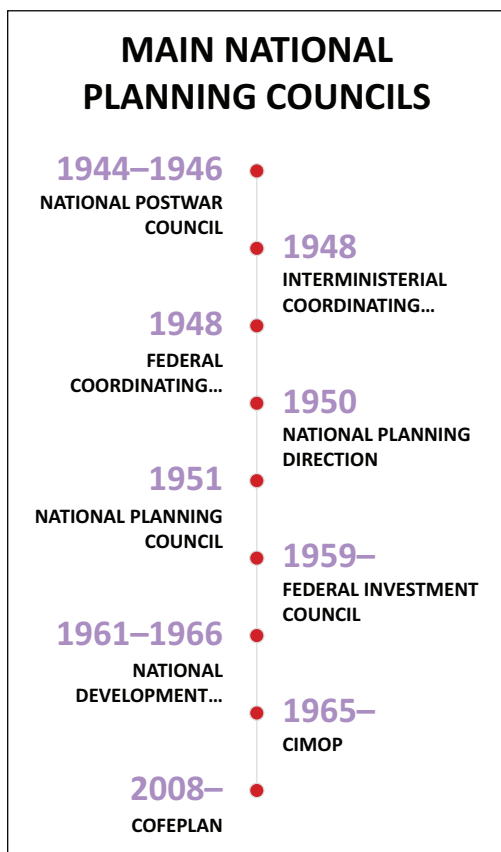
MAIN NATIONAL PLANNING COUNCILS

1944–1946
NATIONAL POSTWAR COUNCIL

1948
INTERMINISTERIAL COORDINATING...

1948
FEDERAL COORDINATING...

1950
NATIONAL PLANNING DIRECTION

1951
NATIONAL PLANNING COUNCIL

1959–
FEDERAL INVESTMENT COUNCIL

1961–1966
NATIONAL DEVELOPMENT...

1965–
CIMOP

2008–
COFEPLAN